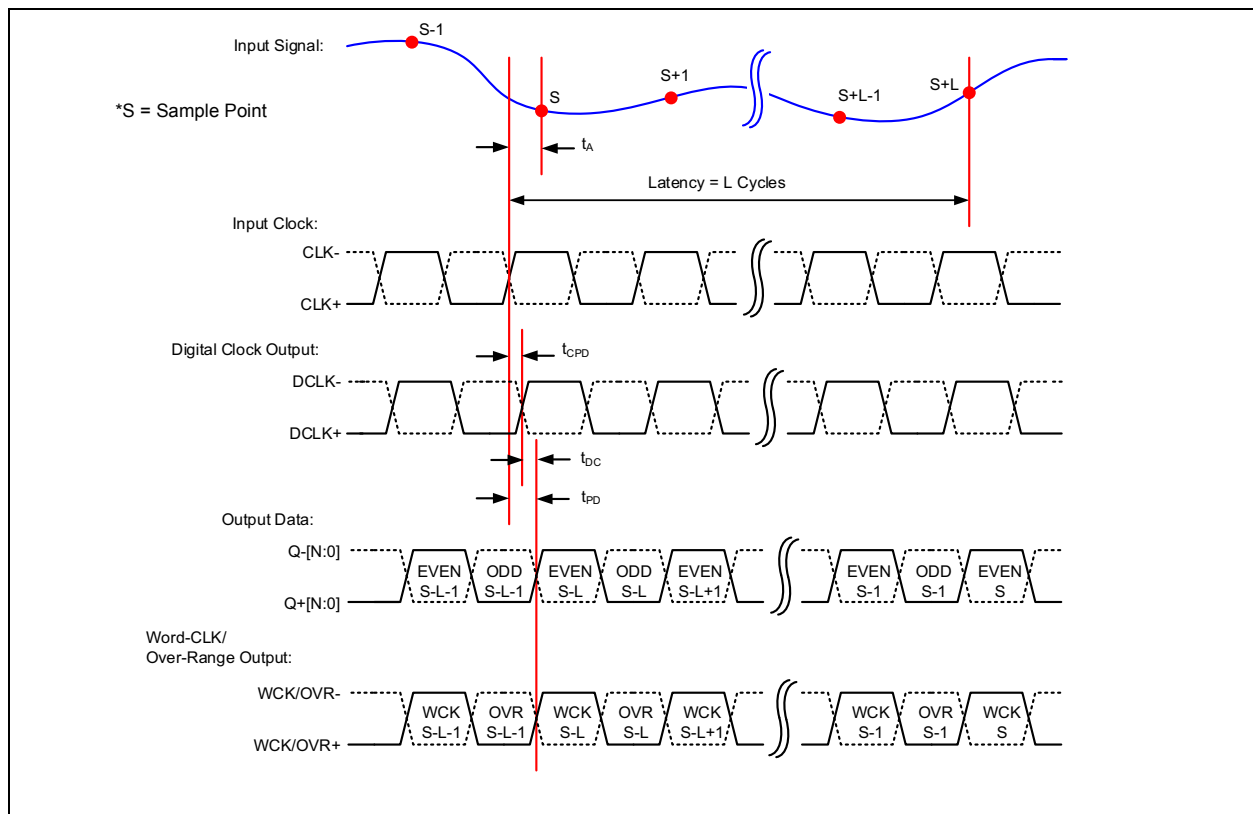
Input Signal:

S-1

S

S+1

S+L-1

S+L

*S = Sample Point

$t_A$

Latency = L Cycles

Input Clock:

CLK-

CLK+

Digital Clock Output:

$t_{CPD}$

DCLK-

DCLK+

$t_{DC}$

$t_{PD}$

Output Data:

Q-[N:0]

Q+[N:0]

EVEN S-L-1

ODD S-L-1

EVEN S-L

ODD S-L

EVEN S-L+1

EVEN S-1

ODD S-1

EVEN S

Word-CLK/ Over-Range Output:

WCK/OVR-

WCK/OVR+

WCK S-L-1

OVR S-L-1

WCK S-L

OVR S-L

WCK S-L+1

WCK S-1

OVR S-1

WCK S